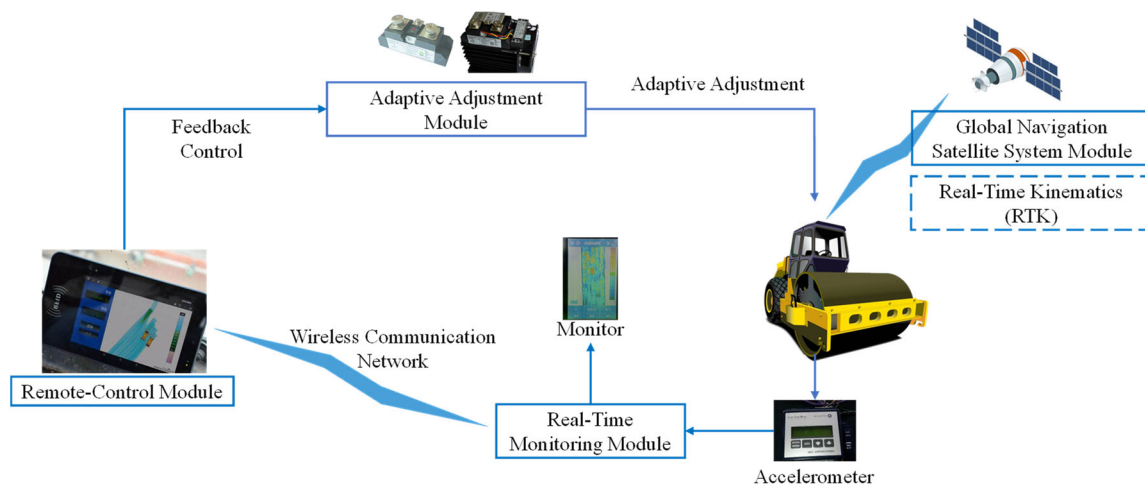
Adaptive Adjustment Module

Adaptive Adjustment

Feedback Control

Global Navigation Satellite System Module

Real-Time Kinematics (RTK)

Monitor

Wireless Communication Network

Remote-Control Module

Real-Time Monitoring Module

Accelerometer